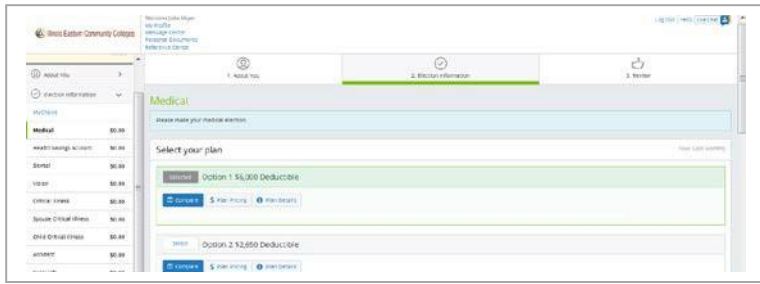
Illinois Eastern Community Colleges

Welcome John Meyer
My Profile
Message Center
Personal Documents
Reference Center

Log Out | Help | Live Chat

1. About You
2. Election Information
3. Review

About You
Election Information
MyChoice
Medical $0.00
Health Savings Account $0.00
Dental $0.00
Vision $0.00
Critical Illness $0.00
Spouse Critical Illness $0.00
Child Critical Illness $0.00
Accident $0.00
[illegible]

Medical

Please make your medical election.

Select your plan

Your Cost (monthly)

Selected Option 1 $6,000 Deductible
Compare | $ Plan Pricing | Plan Details

Select Option 2 $2,650 Deductible
Compare | $ Plan Pricing | Plan Details